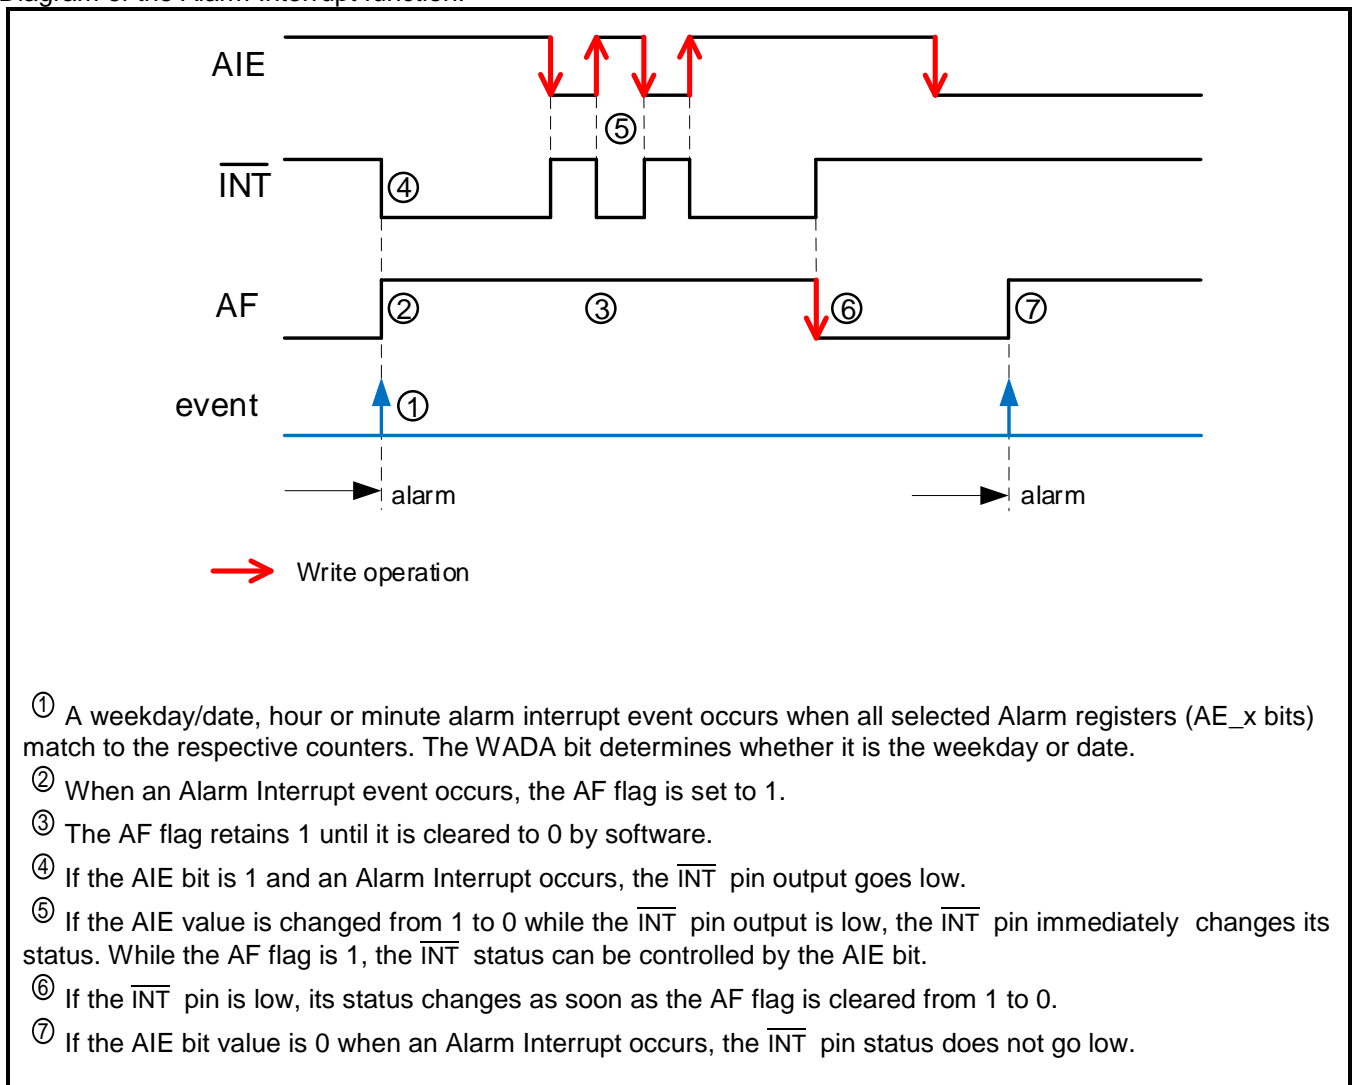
AIE

$\overline{INT}$

AF

event

⑤ ④ ② ③ ⑥ ⑦ ①

alarm

alarm

Write operation

① A weekday/date, hour or minute alarm interrupt event occurs when all selected Alarm registers (AE_x bits) match to the respective counters. The WADA bit determines whether it is the weekday or date.

② When an Alarm Interrupt event occurs, the AF flag is set to 1.

③ The AF flag retains 1 until it is cleared to 0 by software.

④ If the AIE bit is 1 and an Alarm Interrupt occurs, the $\overline{INT}$ pin output goes low.

⑤ If the AIE value is changed from 1 to 0 while the $\overline{INT}$ pin output is low, the $\overline{INT}$ pin immediately changes its status. While the AF flag is 1, the $\overline{INT}$ status can be controlled by the AIE bit.

⑥ If the $\overline{INT}$ pin is low, its status changes as soon as the AF flag is cleared from 1 to 0.

⑦ If the AIE bit value is 0 when an Alarm Interrupt occurs, the $\overline{INT}$ pin status does not go low.